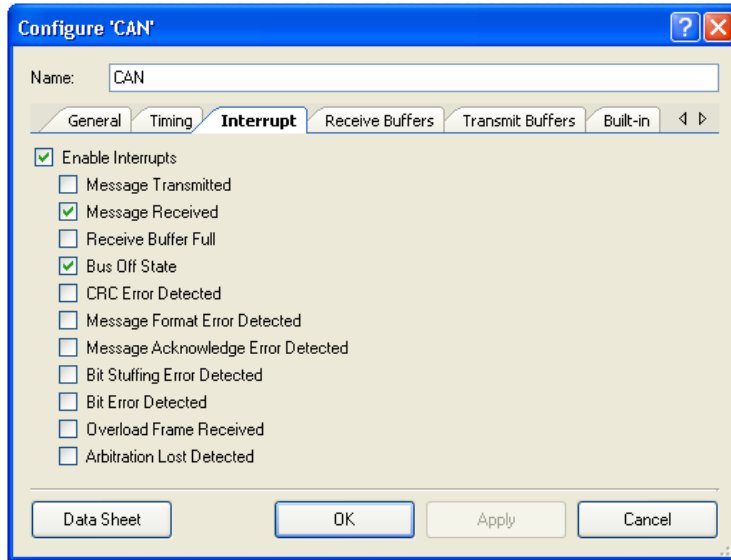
Configure 'CAN'

?

Name: CAN

General | Timing | Interrupt | Receive Buffers | Transmit Buffers | Built-in

☑ Enable Interrupts
☐ Message Transmitted
☑ Message Received
☐ Receive Buffer Full
☑ Bus Off State
☐ CRC Error Detected
☐ Message Format Error Detected
☐ Message Acknowledge Error Detected
☐ Bit Stuffing Error Detected
☐ Bit Error Detected
☐ Overload Frame Received
☐ Arbitration Lost Detected

Data Sheet | OK | Apply | Cancel